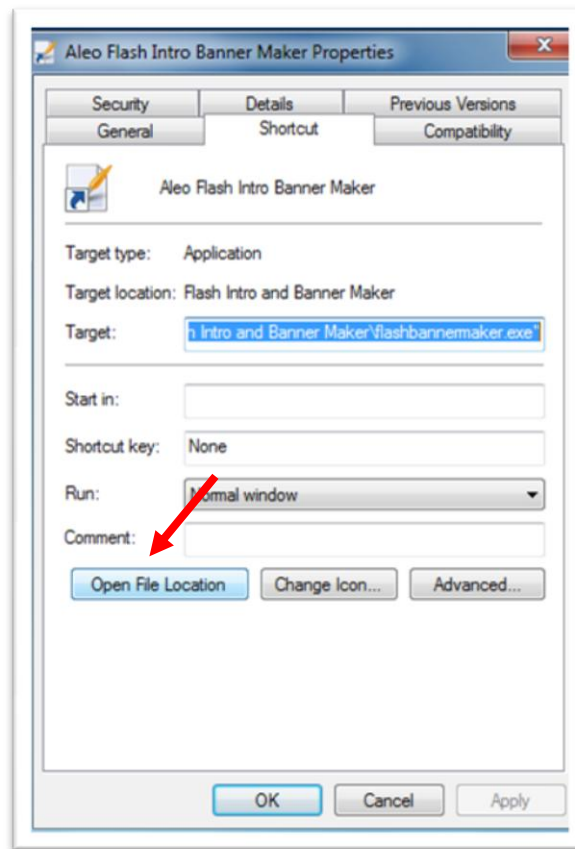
Aleo Flash Intro Banner Maker Properties

Security
Details
Previous Versions
General
Shortcut
Compatibility

Aleo Flash Intro Banner Maker

Target type: Application

Target location: Flash Intro and Banner Maker

Target: h Intro and Banner Maker\flashbannermaker.exe"

Start in:

Shortcut key: None

Run: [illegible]rmal window

Comment:

Open File Location
Change Icon...
Advanced...

OK
Cancel
Apply